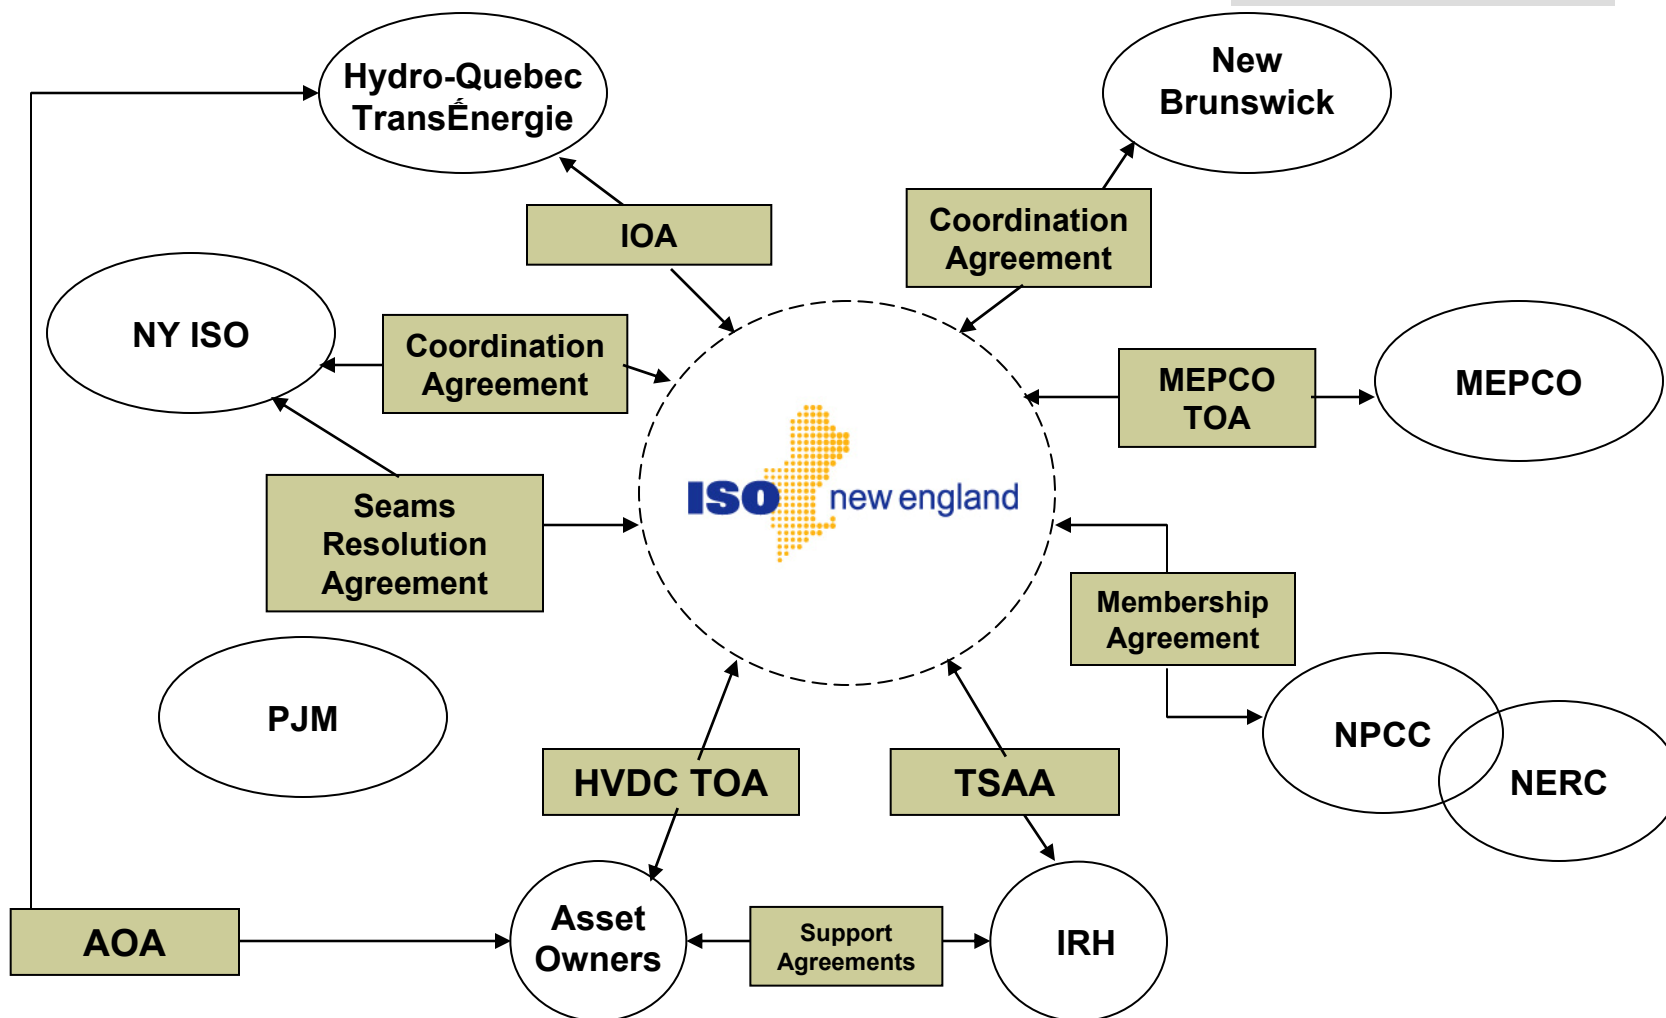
Hydro-Quebec TransÉnergie

New Brunswick

IOA

Coordination Agreement

NY ISO

Coordination Agreement

MEPCO TOA

MEPCO

Seams Resolution Agreement

ISO new england

Membership Agreement

PJM

NPCC

NERC

HVDC TOA

TSAA

AOA

Asset Owners

Support Agreements

IRH